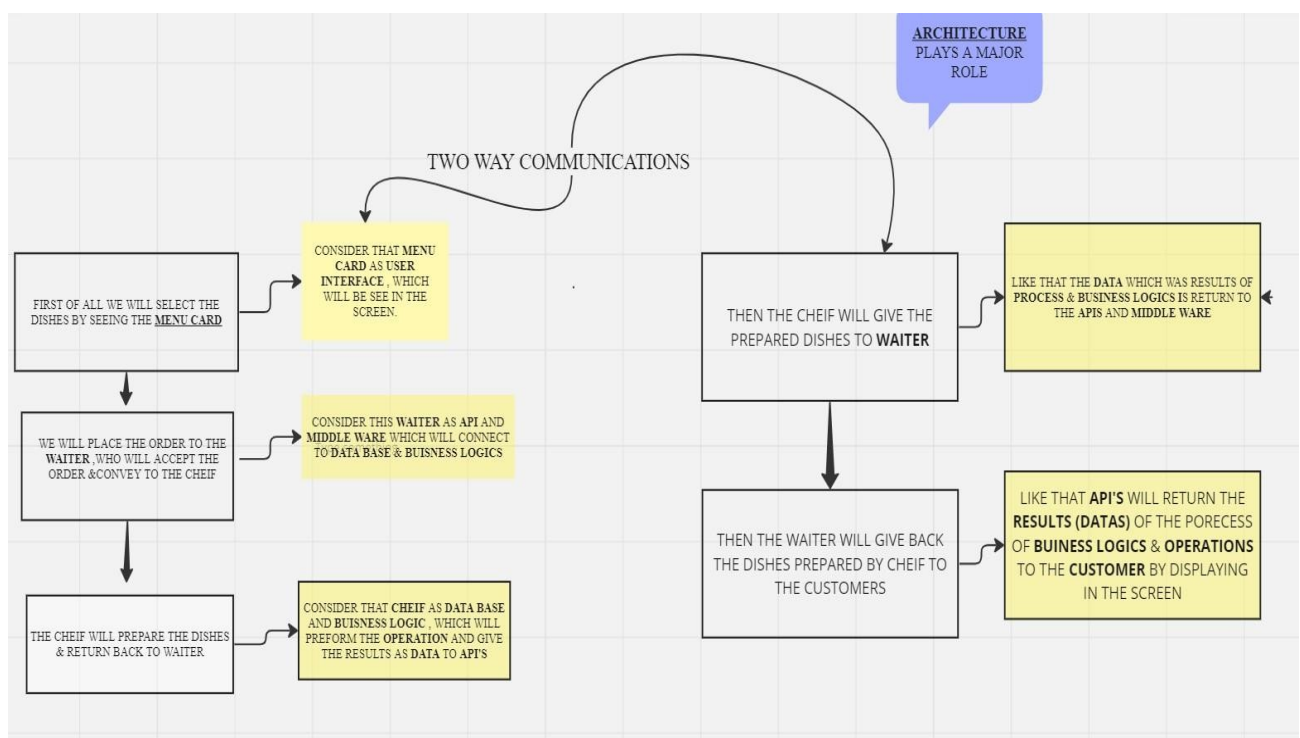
ARCHITECTURE PLAYS A MAJOR ROLE

TWO WAY COMMUNICATIONS

FIRST OF ALL WE WILL SELECT THE DISHES BY SEEING THE MENU CARD

CONSIDER THAT MENU CARD AS USER INTERFACE , WHICH WILL BE SEE IN THE SCREEN.

WE WILL PLACE THE ORDER TO THE WAITER ,WHO WILL ACCEPT THE ORDER &CONVEY TO THE CHEIF

CONSIDER THIS WAITER AS API AND MIDDLE WARE WHICH WILL CONNECT TO DATA BASE & BUISNESS LOGICS

THE CHEIF WILL PREPARE THE DISHES & RETURN BACK TO WAITER

CONSIDER THAT CHEIF AS DATA BASE AND BUISNESS LOGIC , WHICH WILL PREFORM THE OPERATION AND GIVE THE RESULTS AS DATA TO API'S

THEN THE CHEIF WILL GIVE THE PREPARED DISHES TO WAITER

LIKE THAT THE DATA WHICH WAS RESULTS OF PROCESS & BUSINESS LOGICS IS RETURN TO THE APIS AND MIDDLE WARE

THEN THE WAITER WILL GIVE BACK THE DISHES PREPARED BY CHEIF TO THE CUSTOMERS

LIKE THAT API'S WILL RETURN THE RESULTS (DATAS) OF THE PORECESS OF BUINESS LOGICS & OPERATIONS TO THE CUSTOMER BY DISPLAYING IN THE SCREEN